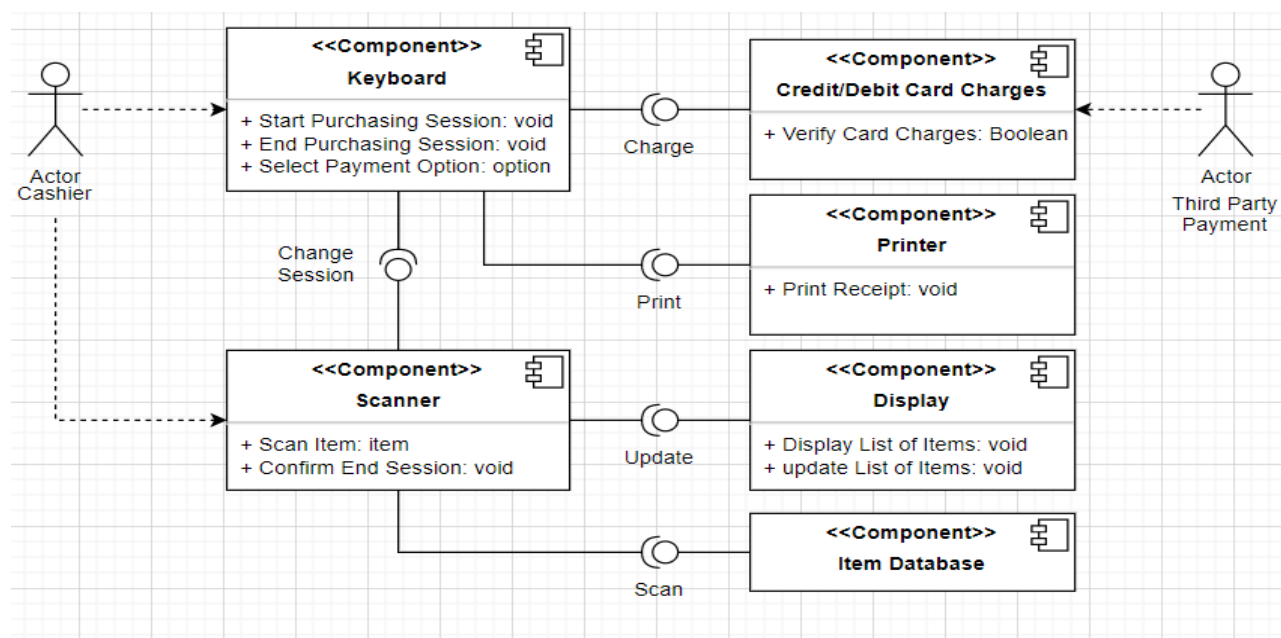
Actor
Cashier

<<Component>>
Keyboard

+ Start Purchasing Session: void
+ End Purchasing Session: void
+ Select Payment Option: option

Charge

<<Component>>
Credit/Debit Card Charges

+ Verify Card Charges: Boolean

Actor
Third Party
Payment

Change
Session

<<Component>>
Printer

+ Print Receipt: void

Print

<<Component>>
Scanner

+ Scan Item: item
+ Confirm End Session: void

Update

<<Component>>
Display

+ Display List of Items: void
+ update List of Items: void

<<Component>>
Item Database

Scan